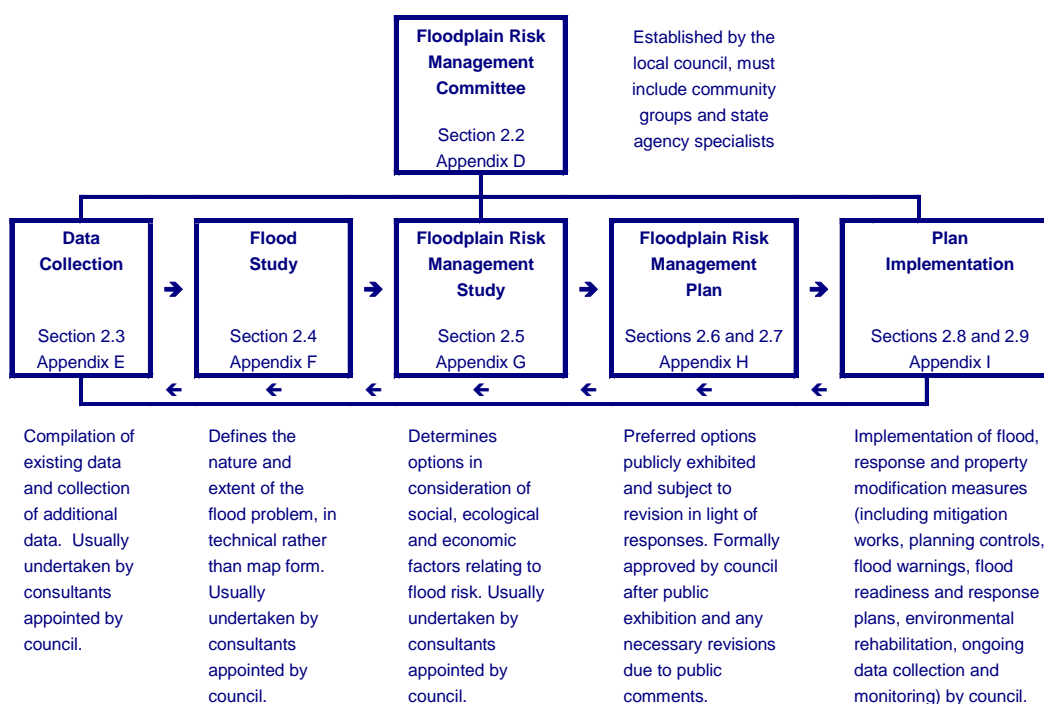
**Floodplain Risk Management Committee**

Section 2.2
Appendix D

Established by the local council, must include community groups and state agency specialists

**Data Collection**

Section 2.3
Appendix E

**Flood Study**

Section 2.4
Appendix F

**Floodplain Risk Management Study**

Section 2.5
Appendix G

**Floodplain Risk Management Plan**

Sections 2.6 and 2.7
Appendix H

**Plan Implementation**

Sections 2.8 and 2.9
Appendix I

Compilation of existing data and collection of additional data. Usually undertaken by consultants appointed by council.

Defines the nature and extent of the flood problem, in technical rather than map form. Usually undertaken by consultants appointed by council.

Determines options in consideration of social, ecological and economic factors relating to flood risk. Usually undertaken by consultants appointed by council.

Preferred options publicly exhibited and subject to revision in light of responses. Formally approved by council after public exhibition and any necessary revisions due to public comments.

Implementation of flood, response and property modification measures (including mitigation works, planning controls, flood warnings, flood readiness and response plans, environmental rehabilitation, ongoing data collection and monitoring) by council.